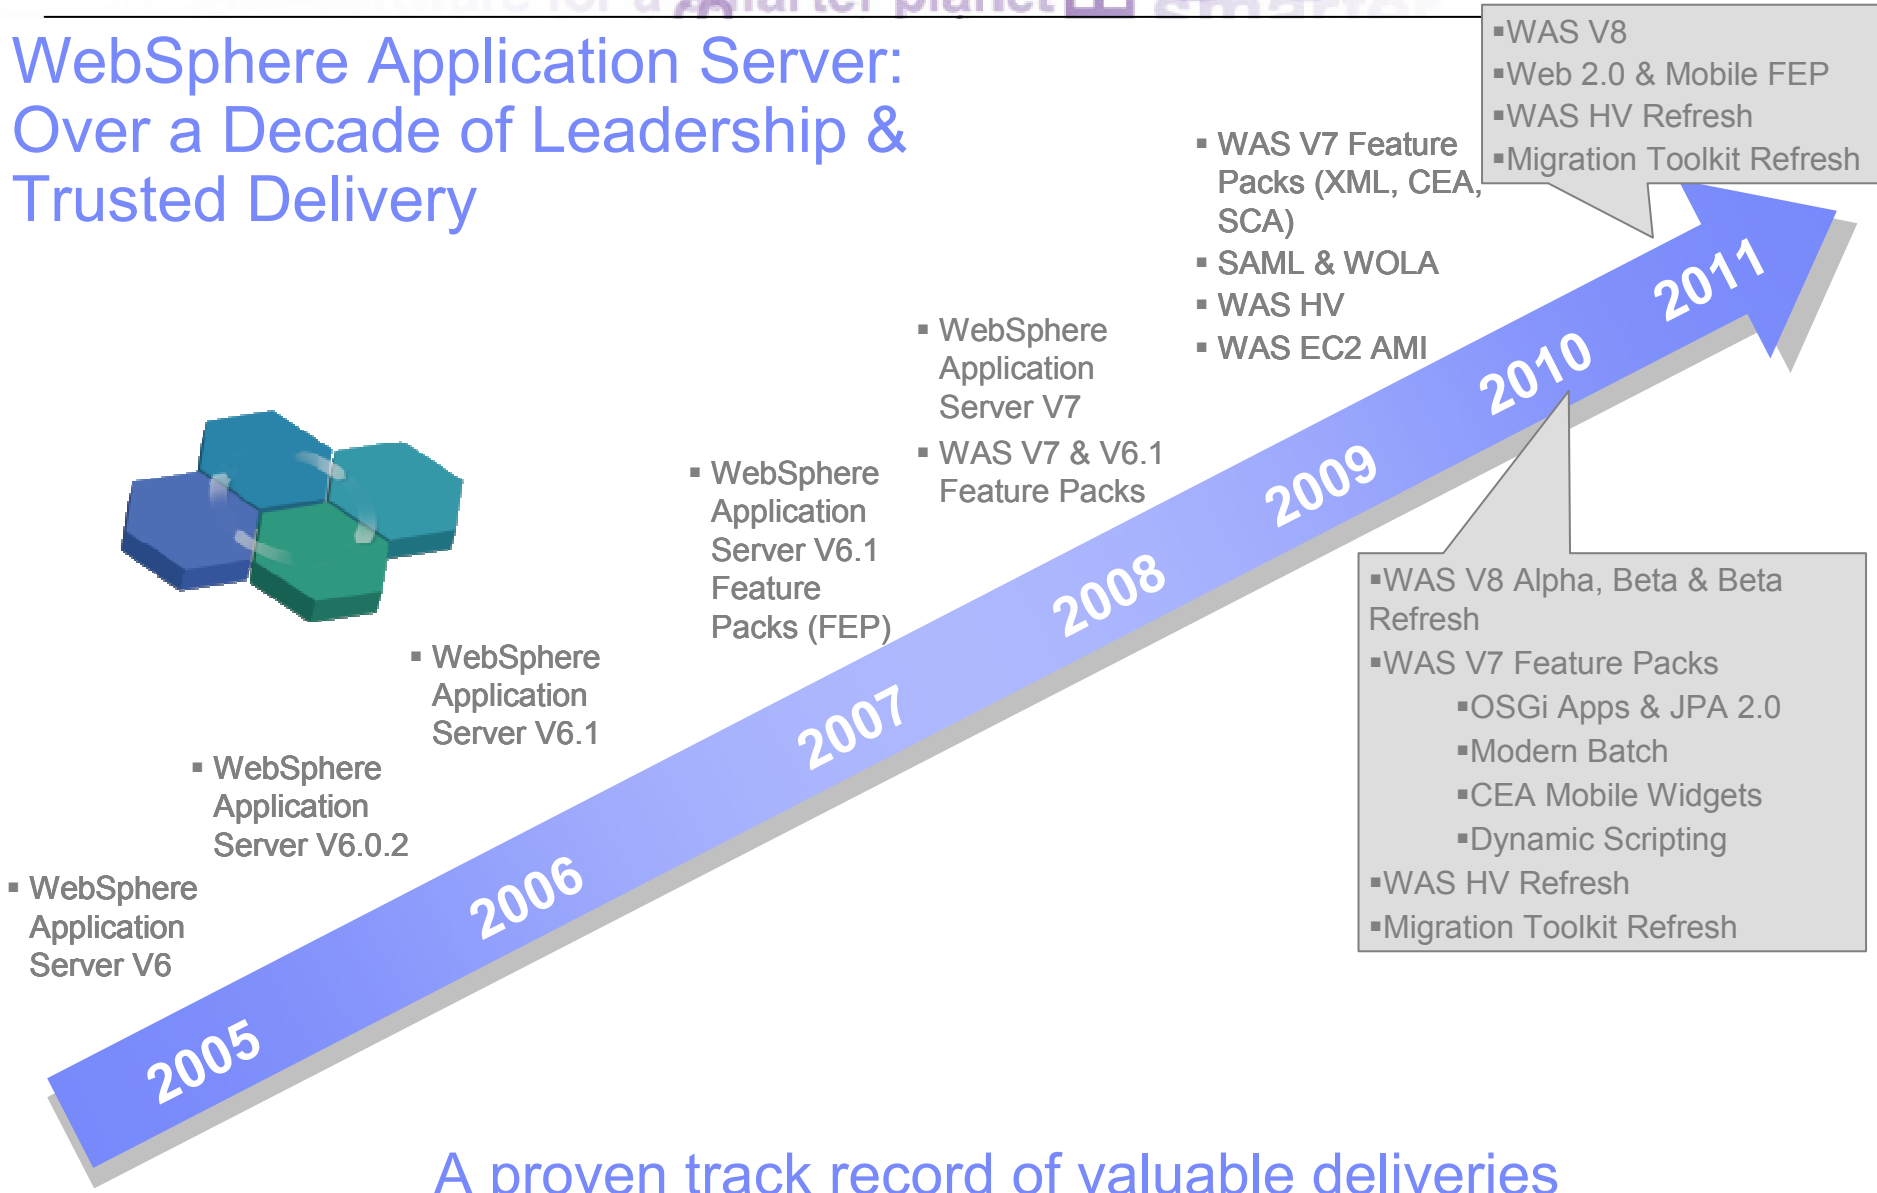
WebSphere Application Server: Over a Decade of Leadership & Trusted Delivery

▪WAS V8
▪Web 2.0 & Mobile FEP
▪WAS HV Refresh
▪Migration Toolkit Refresh

▪ WAS V7 Feature Packs (XML, CEA, SCA)
▪ SAML & WOLA
▪ WAS HV
▪ WAS EC2 AMI

▪ WebSphere Application Server V7
▪ WAS V7 & V6.1 Feature Packs

▪ WebSphere Application Server V6.1 Feature Packs (FEP)

▪ WebSphere Application Server V6.1

▪ WebSphere Application Server V6.0.2

▪ WebSphere Application Server V6

2005
2006
2007
2008
2009
2010
2011

▪WAS V8 Alpha, Beta & Beta Refresh
▪WAS V7 Feature Packs
▪OSGi Apps & JPA 2.0
▪Modern Batch
▪CEA Mobile Widgets
▪Dynamic Scripting
▪WAS HV Refresh
▪Migration Toolkit Refresh

A proven track record of valuable deliveries